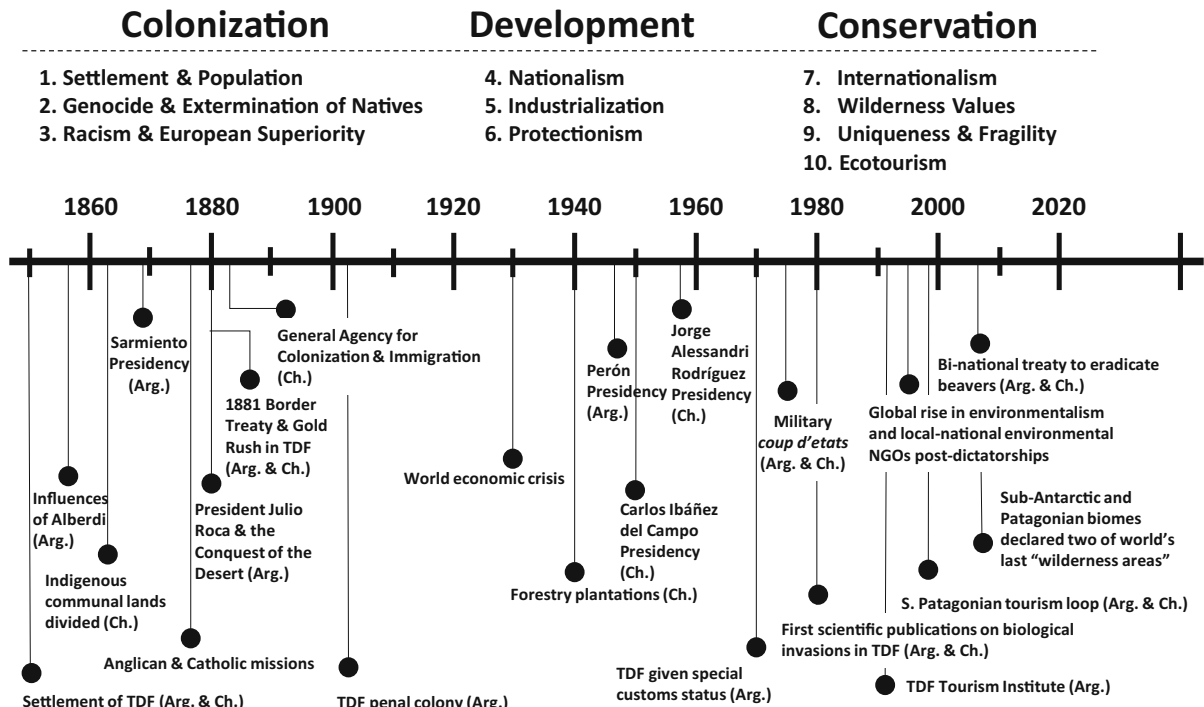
Colonization Development Conservation

1. Settlement & Population
2. Genocide & Extermination of Natives
3. Racism & European Superiority

4. Nationalism
5. Industrialization
6. Protectionism

7. Internationalism
8. Wilderness Values
9. Uniqueness & Fragility
10. Ecotourism

1860 1880 1900 1920 1940 1960 1980 2000 2020

Sarmiento Presidency (Arg.)

General Agency for Colonization & Immigration (Ch.)

1881 Border Treaty & Gold Rush in TDF (Arg. & Ch.)

Influences of Alberdi (Arg.)

President Julio Roca & the Conquest of the Desert (Arg.)

Indigenous communal lands divided (Ch.)

Anglican & Catholic missions

Settlement of TDF (Arg. & Ch.)

TDF penal colony (Arg.)

World economic crisis

Perón Presidency (Arg.)

Jorge Alessandri Rodríguez Presidency (Ch.)

Carlos Ibáñez del Campo Presidency (Ch.)

Forestry plantations (Ch.)

TDF given special customs status (Arg.)

Military coup d'etats (Arg. & Ch.)

Bi-national treaty to eradicate beavers (Arg. & Ch.)

Global rise in environmentalism and local-national environmental NGOs post-dictatorships

Sub-Antarctic and Patagonian biomes declared two of world's last "wilderness areas"

S. Patagonian tourism loop (Arg. & Ch.)

First scientific publications on biological invasions in TDF (Arg. & Ch.)

TDF Tourism Institute (Arg.)